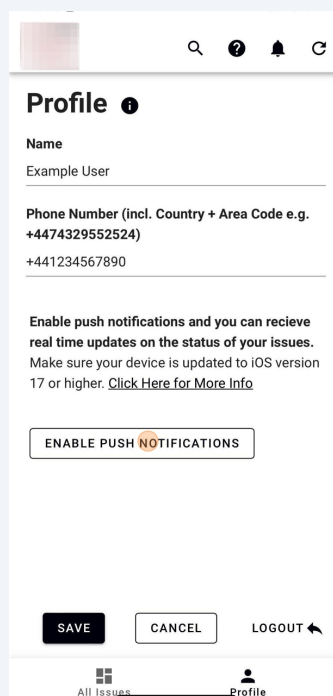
Profile

Name

Example User

Phone Number (incl. Country + Area Code e.g. +4474329552524)

+441234567890

Enable push notifications and you can recieve real time updates on the status of your issues. Make sure your device is updated to iOS version 17 or higher. Click Here for More Info

ENABLE PUSH NOTIFICATIONS

SAVE

CANCEL

LOGOUT

All Issues

Profile